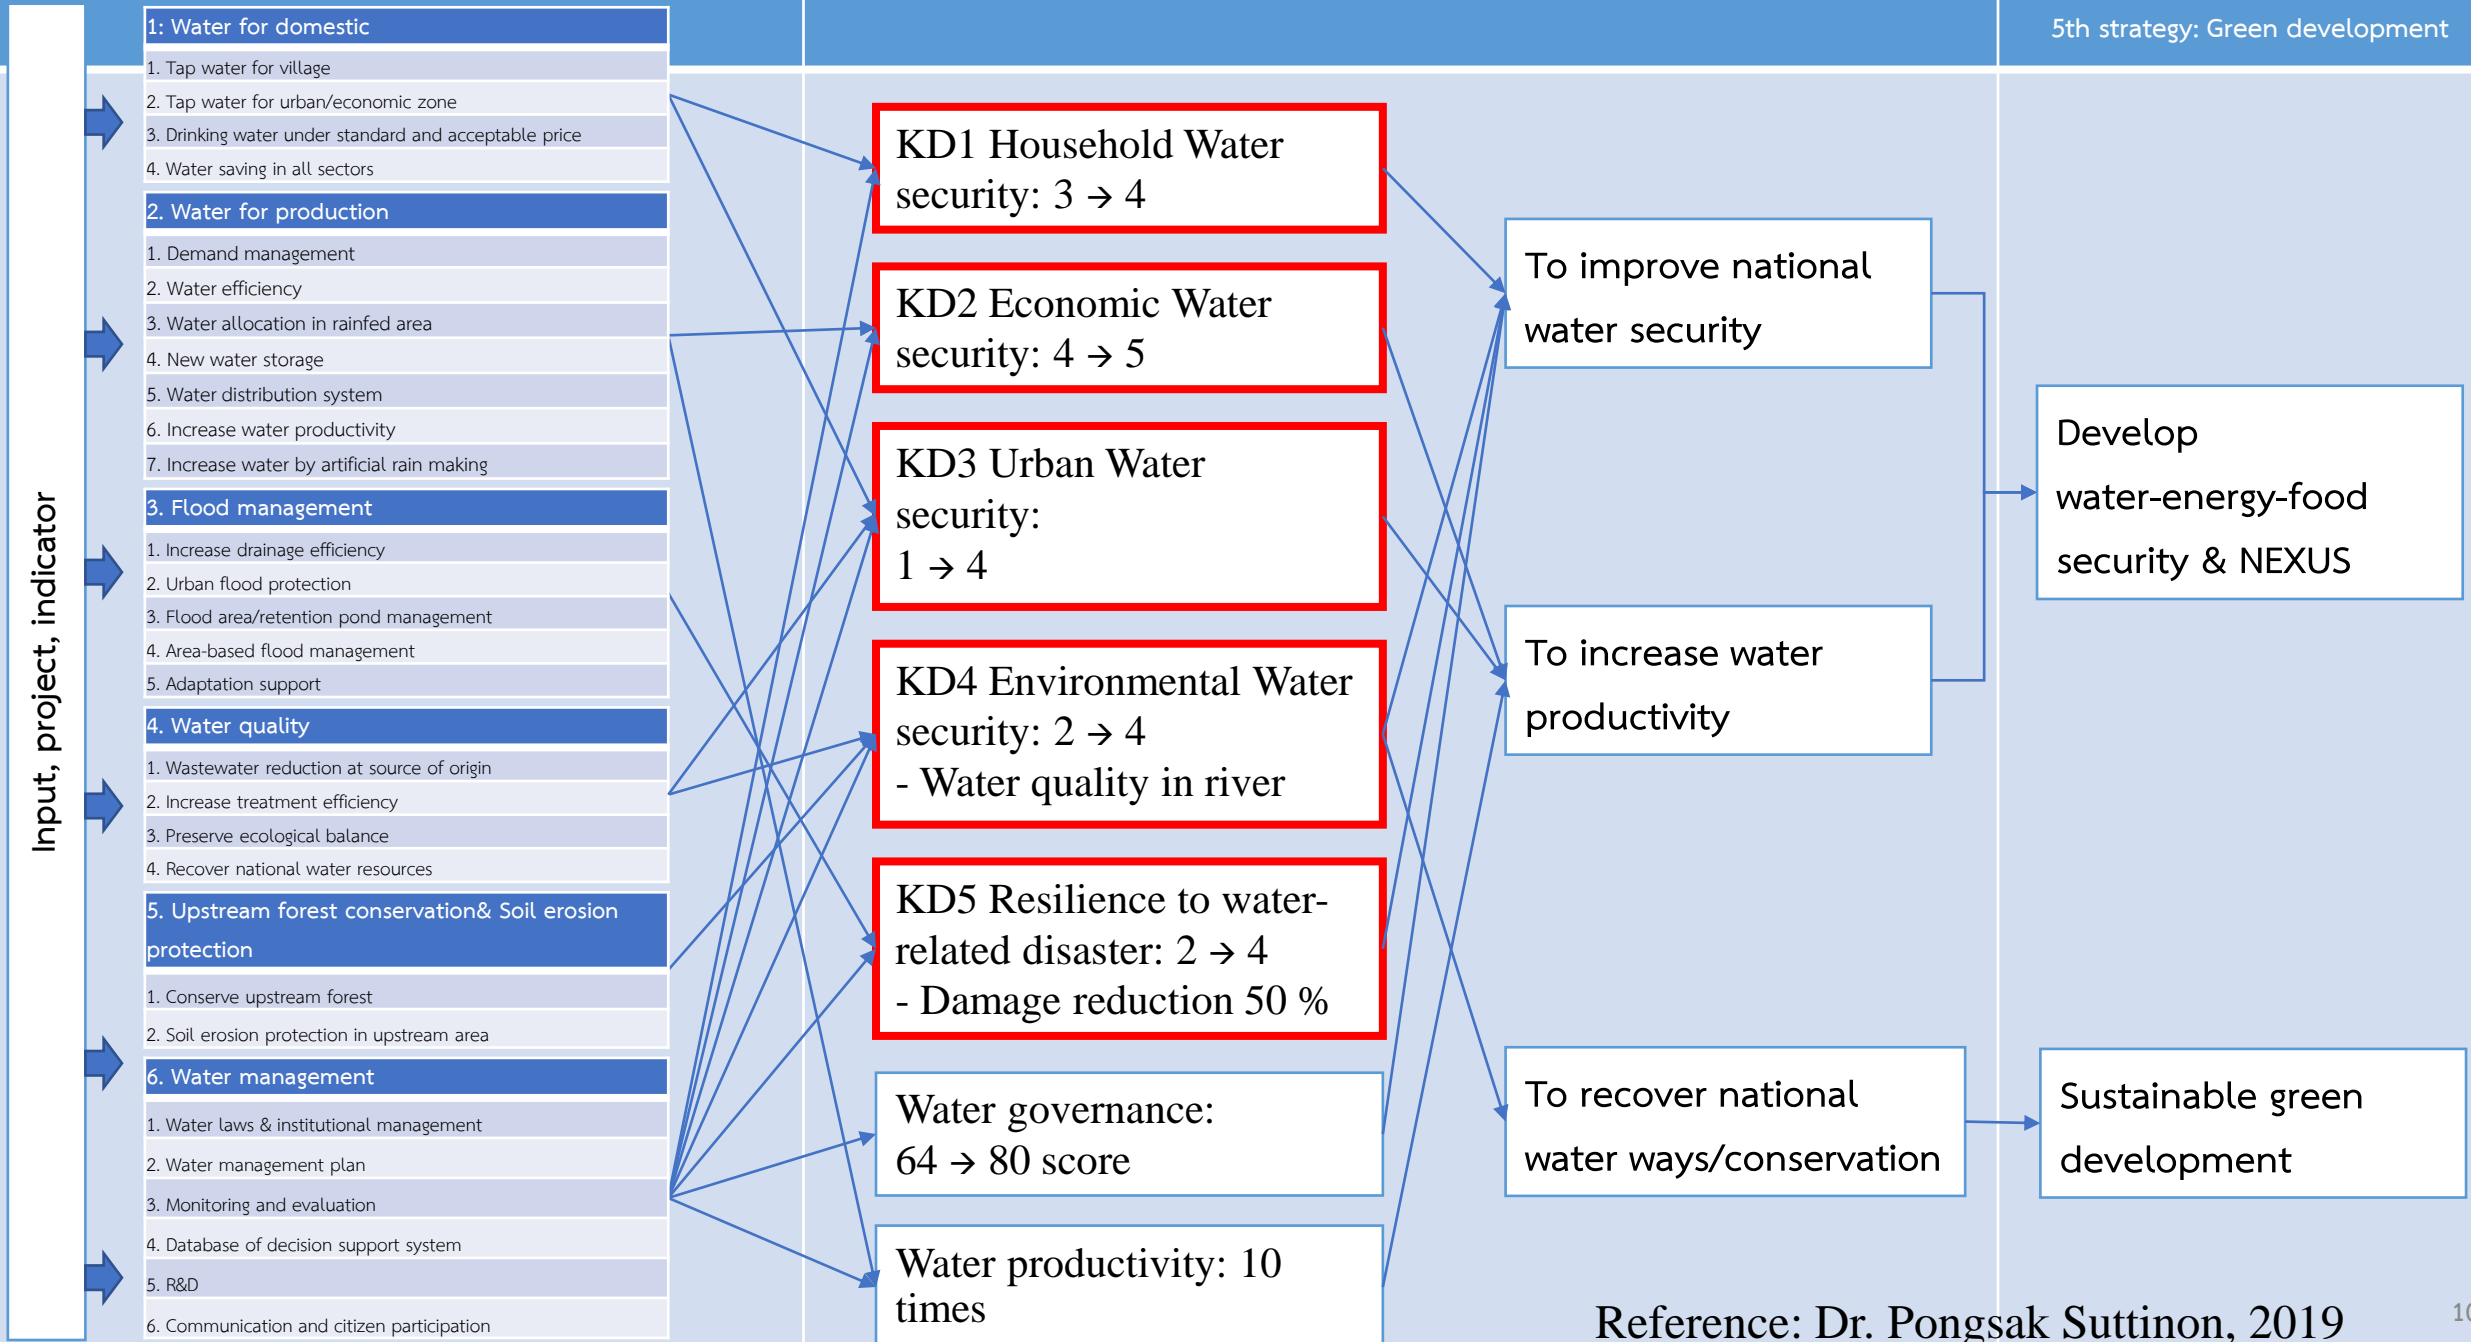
Input, project, indicator

5th strategy: Green development

1: Water for domestic

1. Tap water for village
2. Tap water for urban/economic zone
3. Drinking water under standard and acceptable price
4. Water saving in all sectors

2. Water for production

1. Demand management
2. Water efficiency
3. Water allocation in rainfed area
4. New water storage
5. Water distribution system
6. Increase water productivity
7. Increase water by artificial rain making

3. Flood management

1. Increase drainage efficiency
2. Urban flood protection
3. Flood area/retention pond management
4. Area-based flood management
5. Adaptation support

4. Water quality

1. Wastewater reduction at source of origin
2. Increase treatment efficiency
3. Preserve ecological balance
4. Recover national water resources

5. Upstream forest conservation& Soil erosion protection

1. Conserve upstream forest
2. Soil erosion protection in upstream area

6. Water management

1. Water laws & institutional management
2. Water management plan
3. Monitoring and evaluation
4. Database of decision support system
5. R&D
6. Communication and citizen participation

KD1 Household Water security: 3 → 4

KD2 Economic Water security: 4 → 5

KD3 Urban Water security: 1 → 4

KD4 Environmental Water security: 2 → 4
- Water quality in river

KD5 Resilience to water-related disaster: 2 → 4
- Damage reduction 50 %

Water governance: 64 → 80 score

Water productivity: 10 times

To improve national water security

To increase water productivity

To recover national water ways/conservation

Develop water-energy-food security & NEXUS

Sustainable green development

Reference: Dr. Pongsak Suttinon, 2019

10